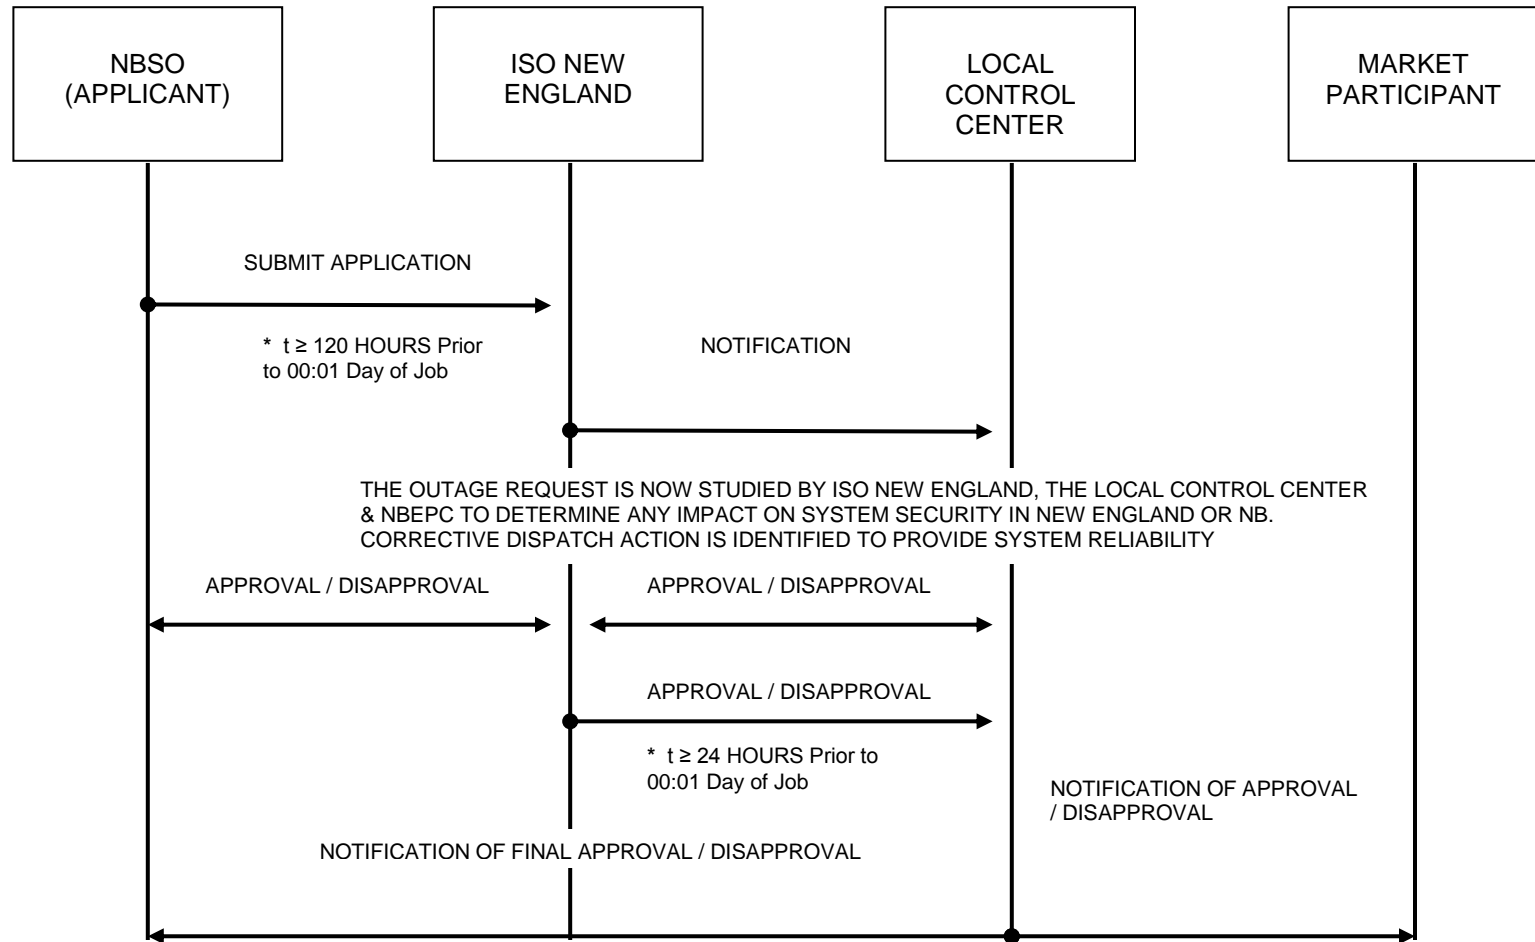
NBSO (APPLICANT)

ISO NEW ENGLAND

LOCAL CONTROL CENTER

MARKET PARTICIPANT

SUBMIT APPLICATION

* $t \geq 120$ HOURS Prior to 00:01 Day of Job

NOTIFICATION

THE OUTAGE REQUEST IS NOW STUDIED BY ISO NEW ENGLAND, THE LOCAL CONTROL CENTER & NBEPC TO DETERMINE ANY IMPACT ON SYSTEM SECURITY IN NEW ENGLAND OR NB. CORRECTIVE DISPATCH ACTION IS IDENTIFIED TO PROVIDE SYSTEM RELIABILITY

APPROVAL / DISAPPROVAL

APPROVAL / DISAPPROVAL

APPROVAL / DISAPPROVAL

* $t \geq 24$ HOURS Prior to 00:01 Day of Job

NOTIFICATION OF APPROVAL / DISAPPROVAL

NOTIFICATION OF FINAL APPROVAL / DISAPPROVAL